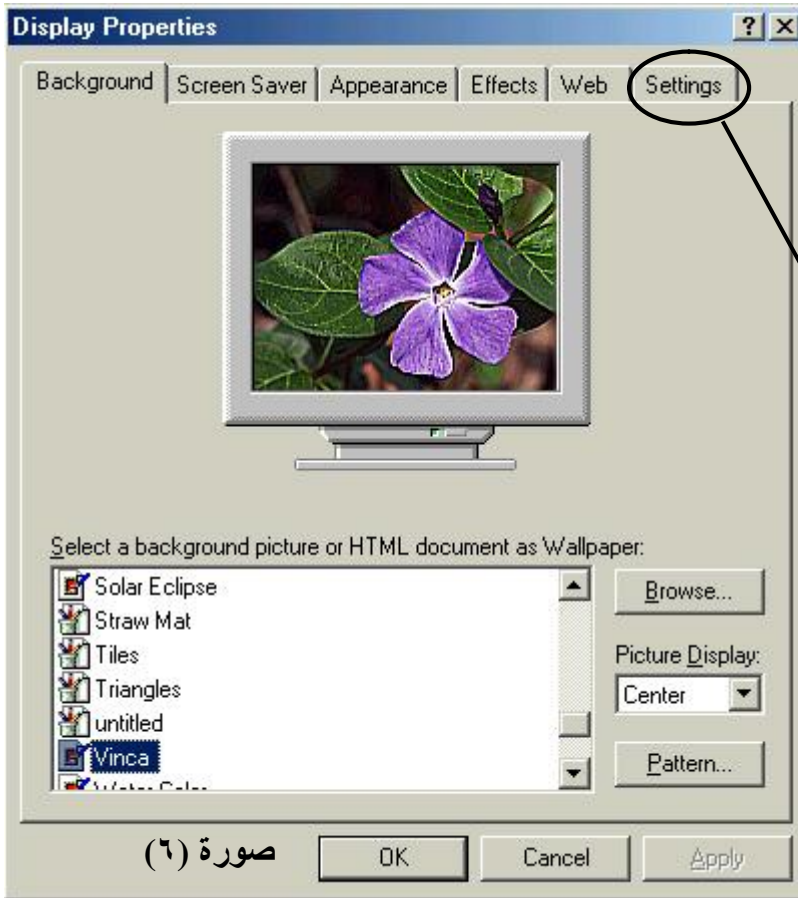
Display Properties

?

Background | Screen Saver | Appearance | Effects | Web | Settings

Select a background picture or HTML document as Wallpaper:

Solar Eclipse
Straw Mat
Tiles
Triangles
untitled
Vinca
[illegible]

Browse...

Picture Display:

Center

Pattern...

صورة (٦)

OK

Cancel

Apply